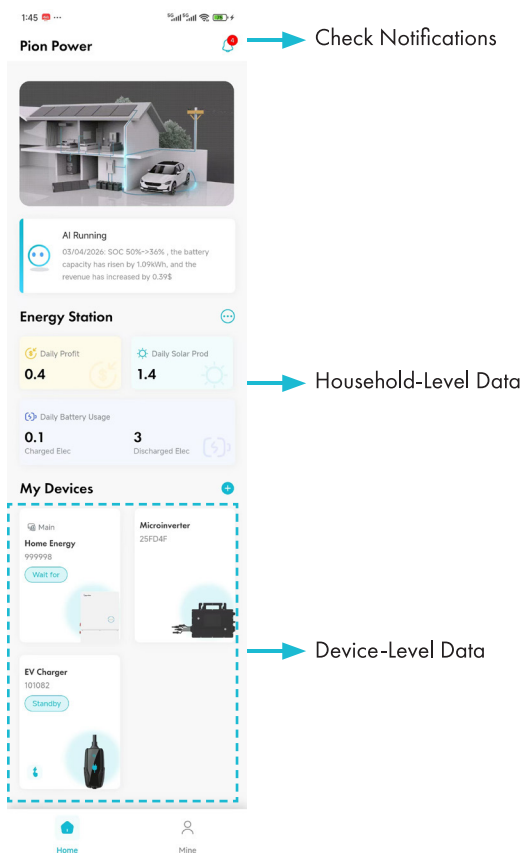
1:45 ···

Pion Power

4

Check Notifications

AI Running

03/04/2026: SOC 50%->36% , the battery capacity has risen by 1.09kWh, and the revenue has increased by 0.39$

Energy Station

Daily Profit
0.4

Daily Solar Prod
1.4

Household-Level Data

Daily Battery Usage
0.1
Charged Elec
3
Discharged Elec

My Devices

Main
Home Energy
999998
Wait for

Microinverter
25FD4F

Device-Level Data

EV Charger
101082
Standby

Home
Mine